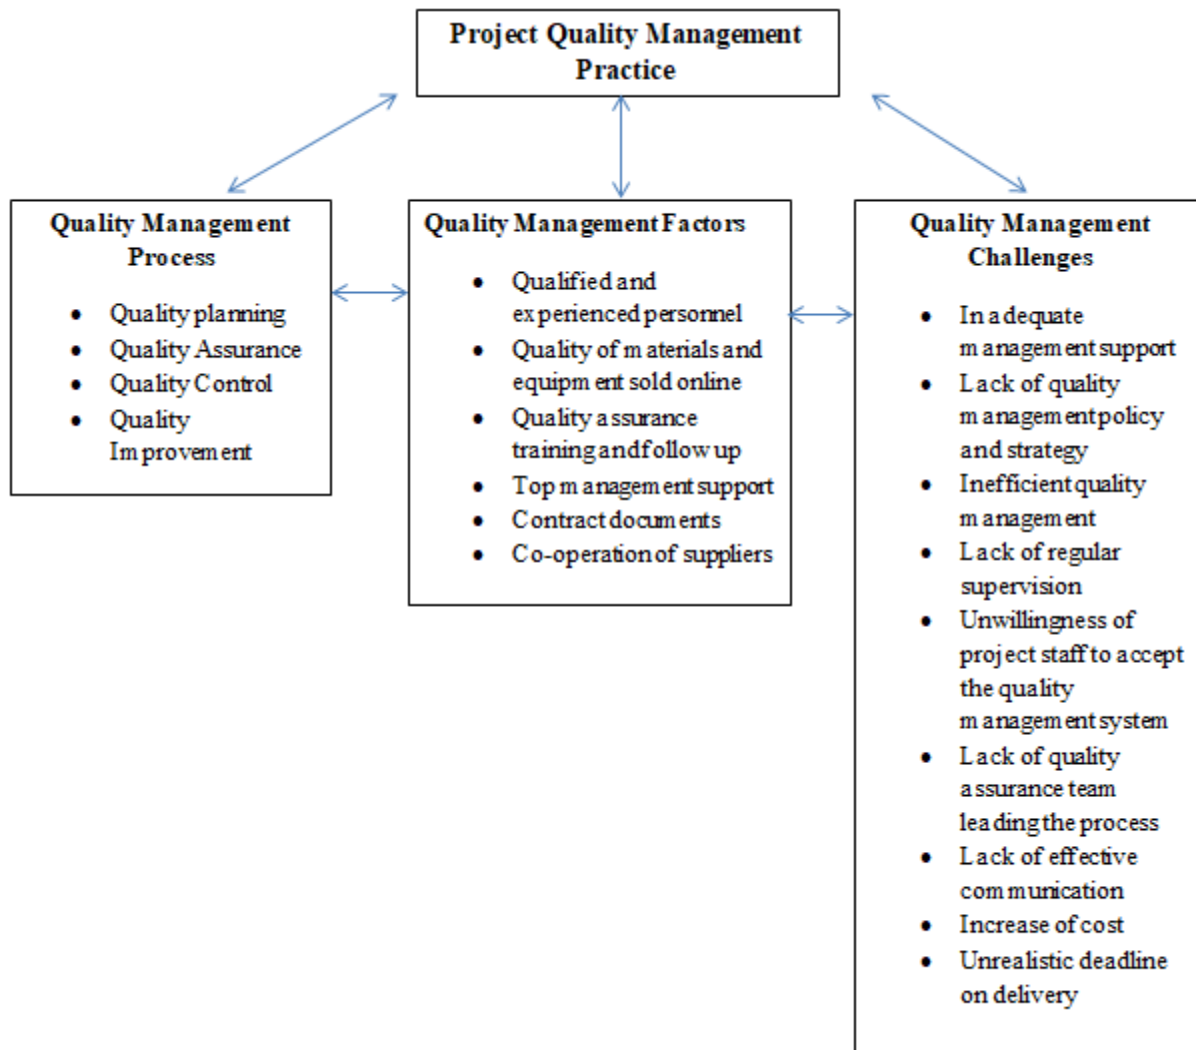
Project Quality Management Practice

Quality Management Process

- Quality planning
- Quality Assurance
- Quality Control
- Quality Improvement

Quality Management Factors

- Qualified and experienced personnel
- Quality of materials and equipment sold online
- Quality assurance training and follow up
- Top management support
- Contract documents
- Co-operation of suppliers

Quality Management Challenges

- Inadequate management support
- Lack of quality management policy and strategy
- Inefficient quality management
- Lack of regular supervision
- Unwillingness of project staff to accept the quality management system
- Lack of quality assurance team leading the process
- Lack of effective communication
- Increase of cost
- Unrealistic deadline on delivery